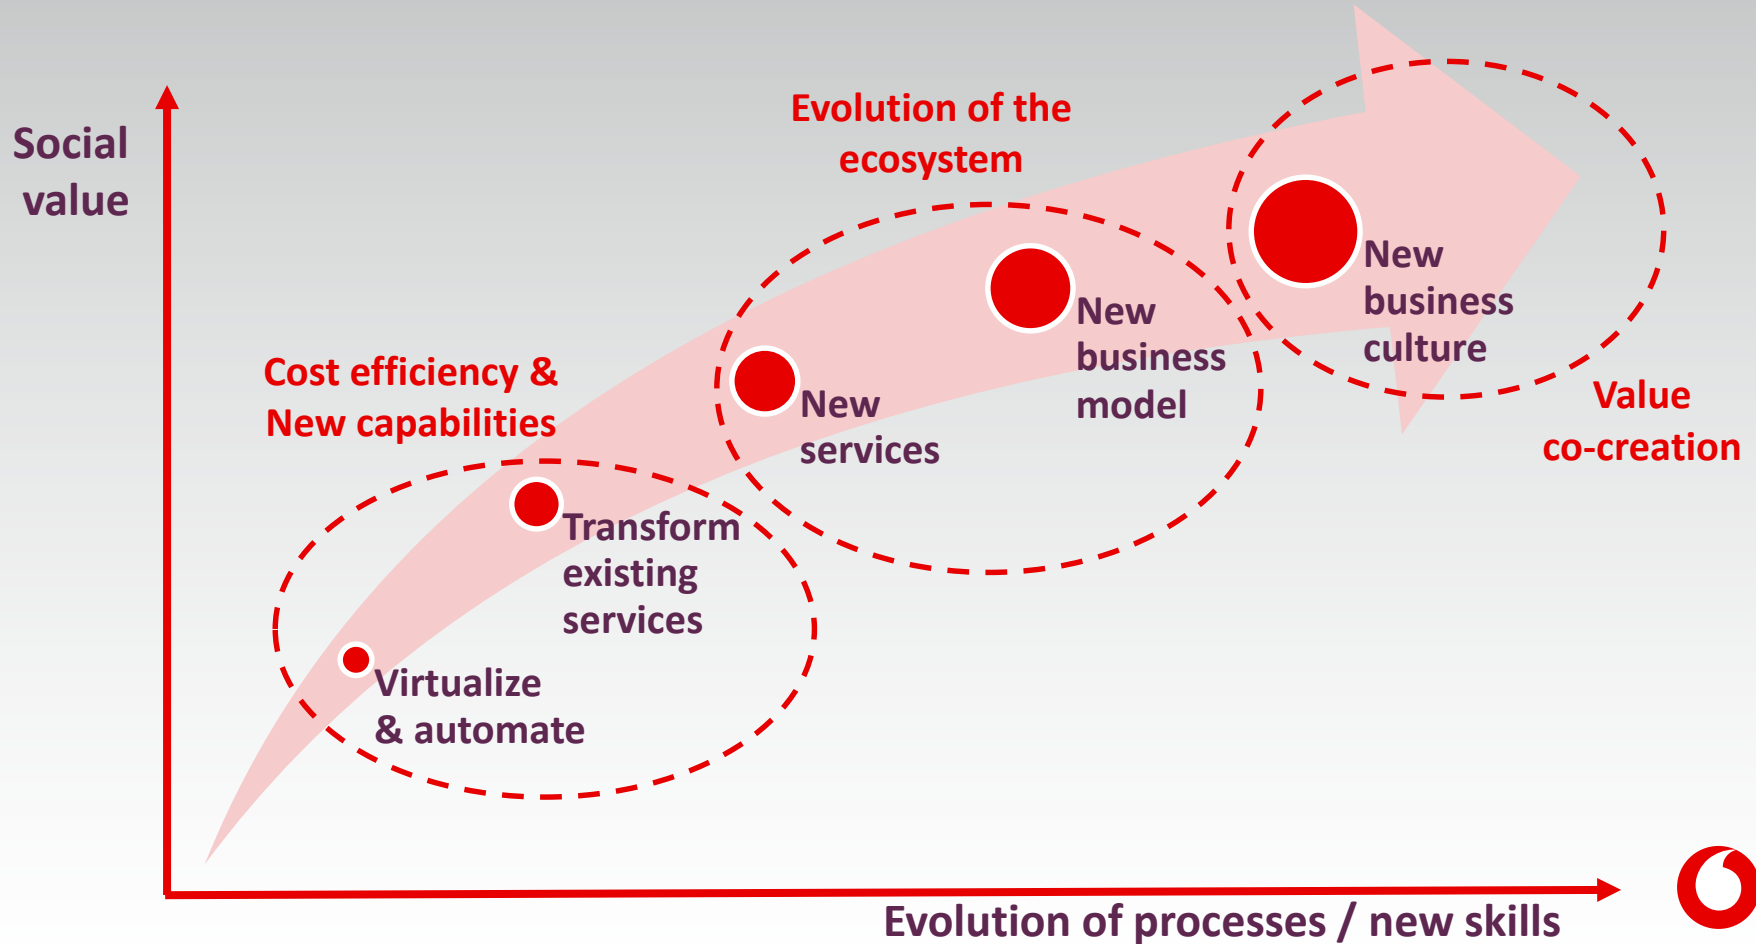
Social value

Evolution of the ecosystem

Cost efficiency & New capabilities

Virtualize & automate

Transform existing services

New services

New business model

New business culture

Value co-creation

Evolution of processes / new skills